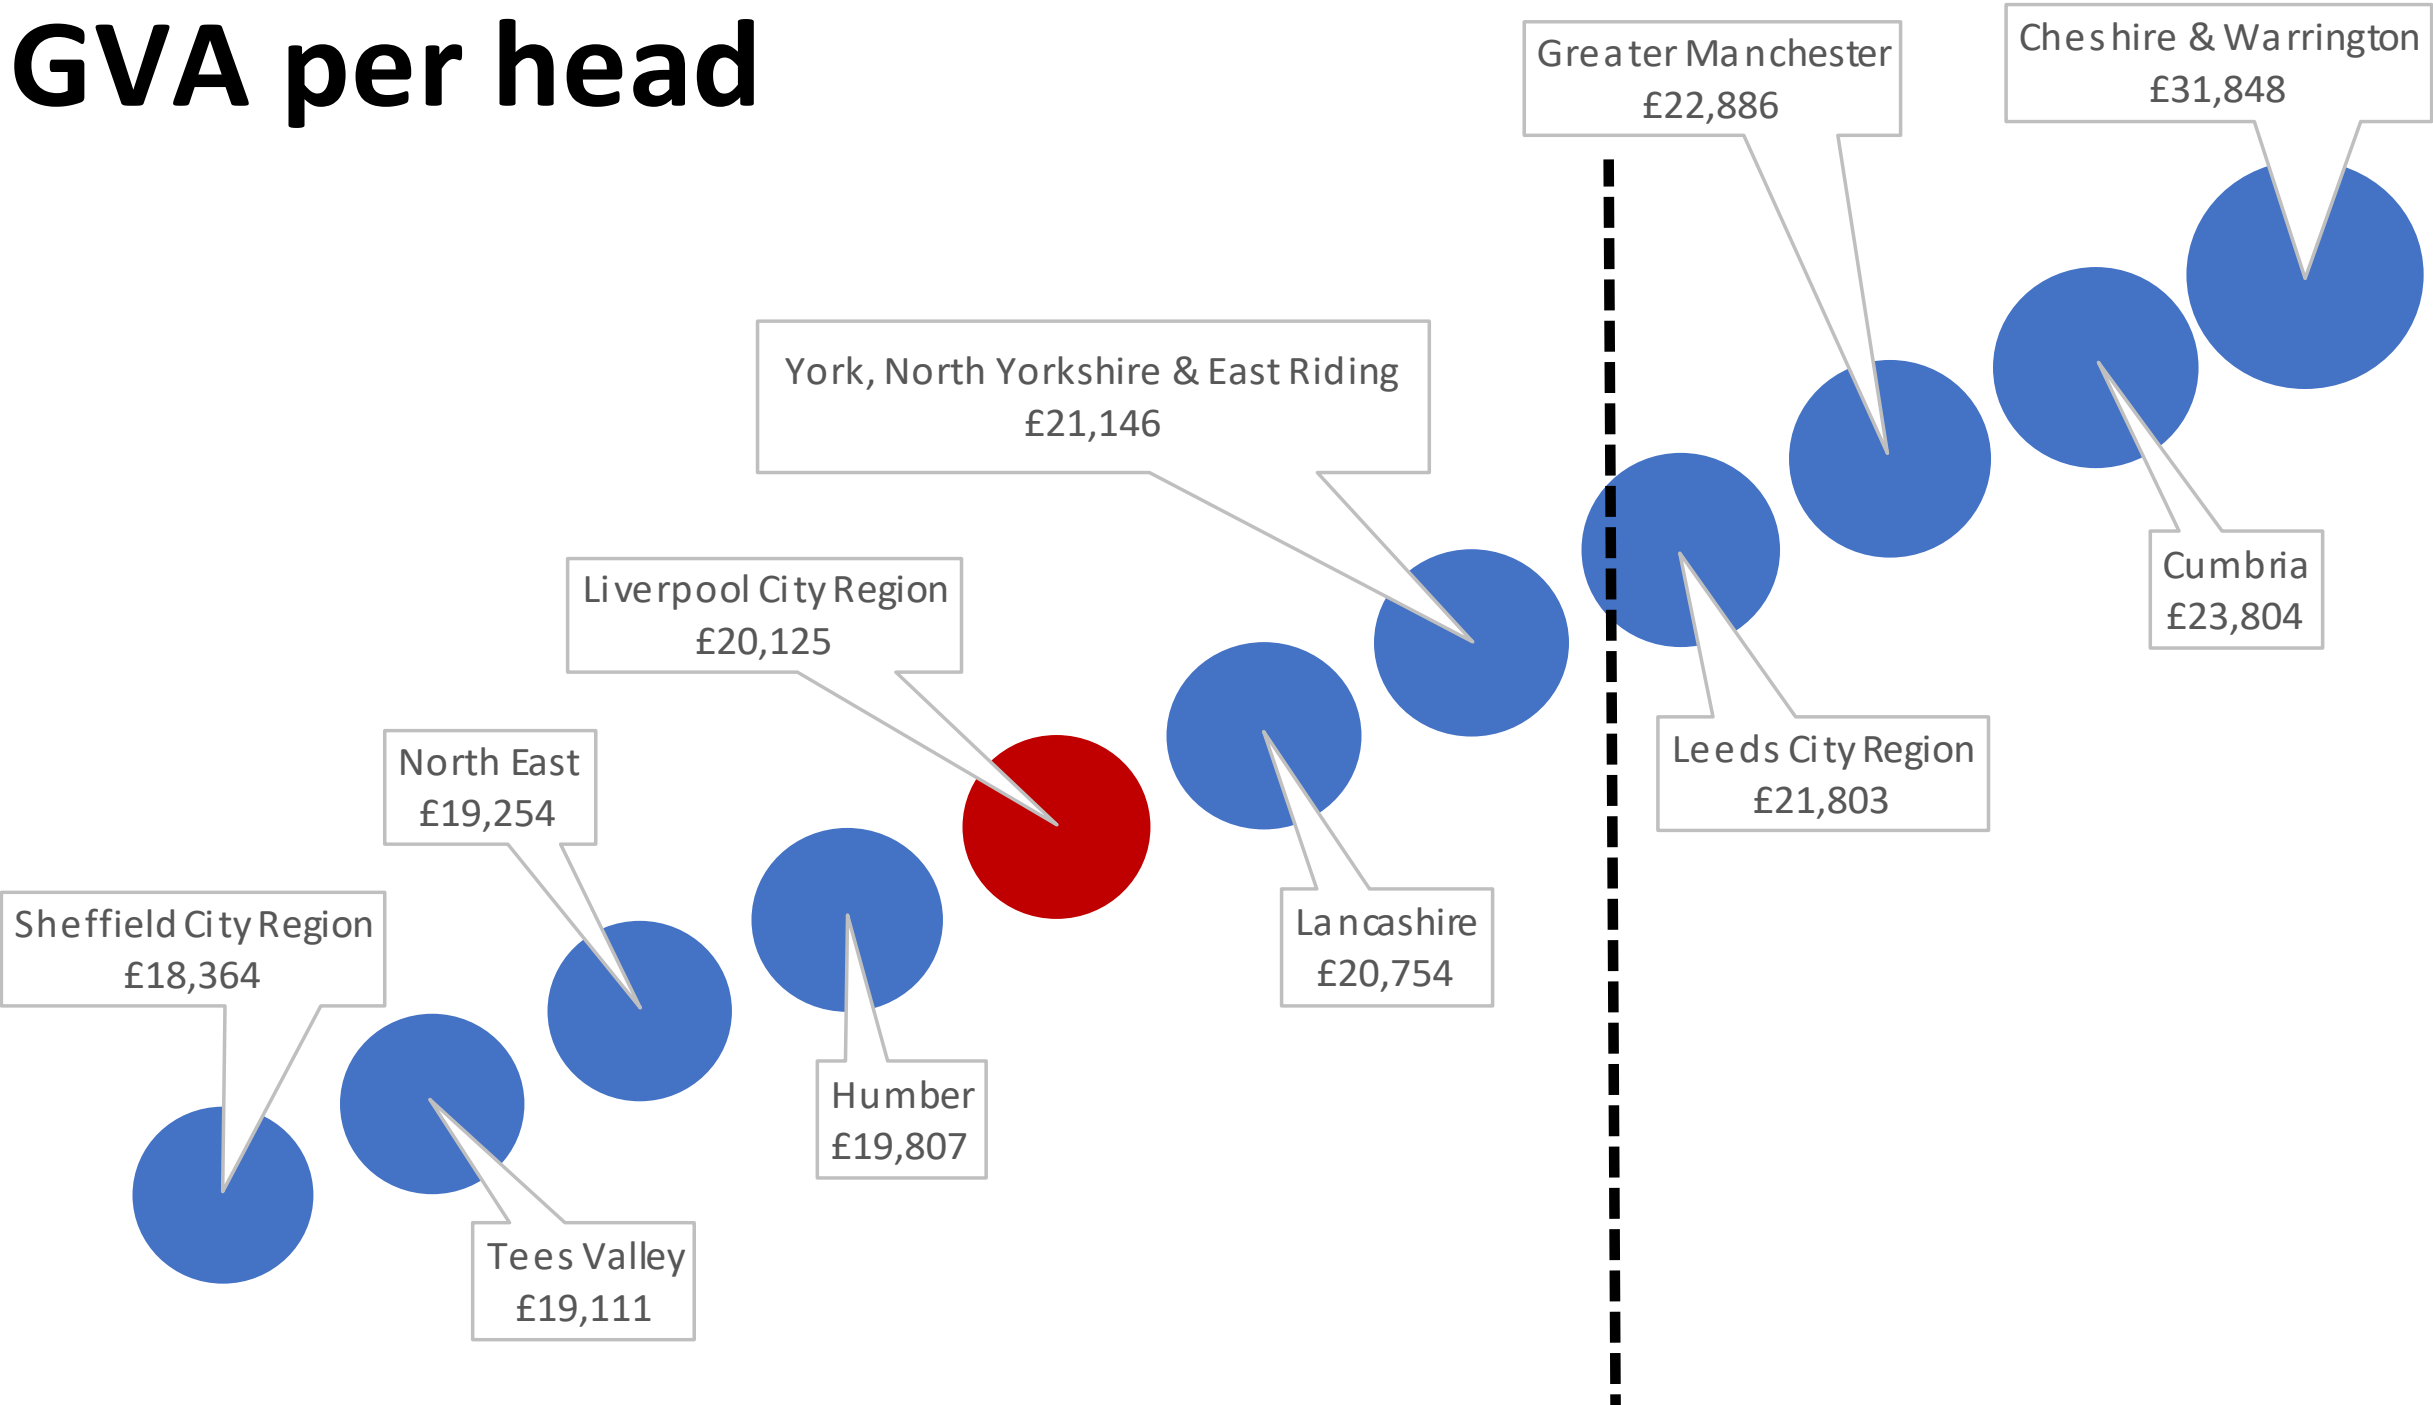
GVA per head

Greater Manchester
£22,886

Cheshire & Warrington
£31,848

York, North Yorkshire & East Riding
£21,146

Liverpool City Region
£20,125

North East
£19,254

Sheffield City Region
£18,364

Tees Valley
£19,111

Humber
£19,807

Lancashire
£20,754

Leeds City Region
£21,803

Cumbria
£23,804